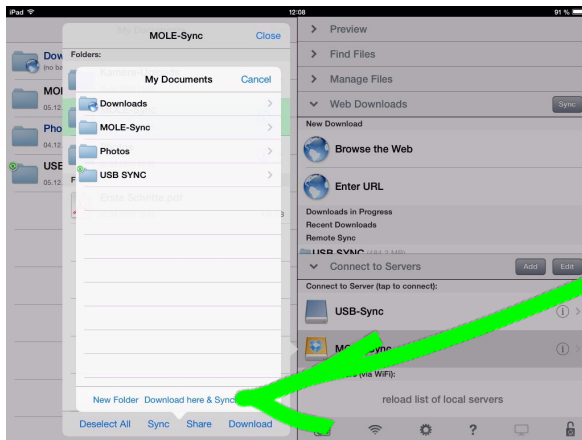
iPad 12:08 91 %

Dow
(no bo
MOL
05.12.
Pho
04.12.
USE
05.12.

MOLE-Sync Close
Folders:
My Documents Cancel
Downloads
MOLE-Sync
Photos
USB SYNC

New Folder Download here & Sync
Deselect All Sync Share Download

Preview
Find Files
Manage Files
Web Downloads Sync
New Download
Browse the Web
Enter URL
Downloads in Progress
Recent Downloads
Remote Sync
USB SYNC
Connect to Servers Add Edit
Connect to Server (tap to connect):
USB-Sync
MO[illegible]ync
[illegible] (via WiFi):
reload list of local servers